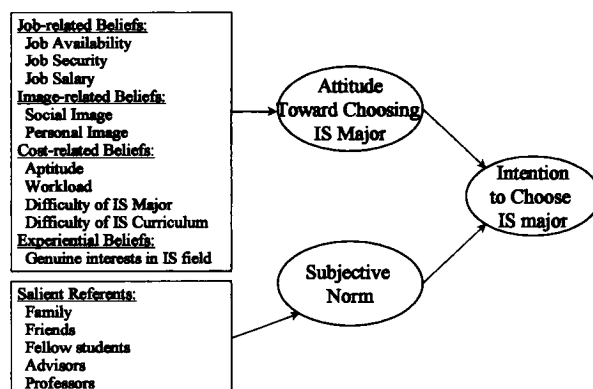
Job-related Beliefs:
Job Availability
Job Security
Job Salary
Image-related Beliefs:
Social Image
Personal Image
Cost-related Beliefs:
Aptitude
Workload
Difficulty of IS Major
Difficulty of IS Curriculum
Experiential Beliefs:
Genuine interests in IS field

Attitude Toward Choosing IS Major

Intention to Choose IS major

Subjective Norm

Salient Referents:
Family
Friends
Fellow students
Advisors
Professors